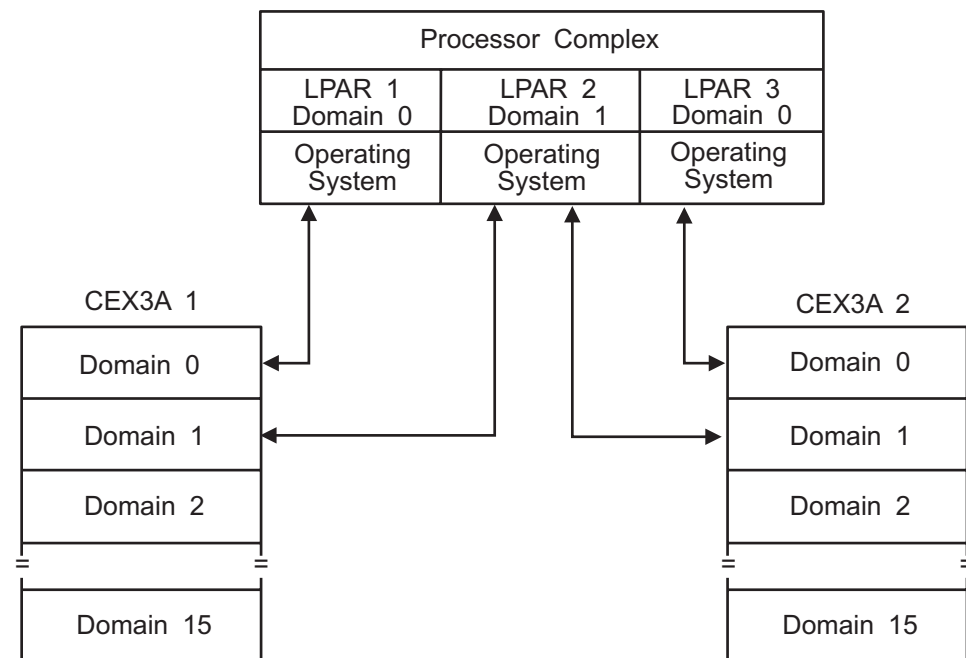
Processor Complex

LPAR 1 Domain 0
Operating System

LPAR 2 Domain 1
Operating System

LPAR 3 Domain 0
Operating System

CEX3A 1
Domain 0
Domain 1
Domain 2
Domain 15

CEX3A 2
Domain 0
Domain 1
Domain 2
Domain 15